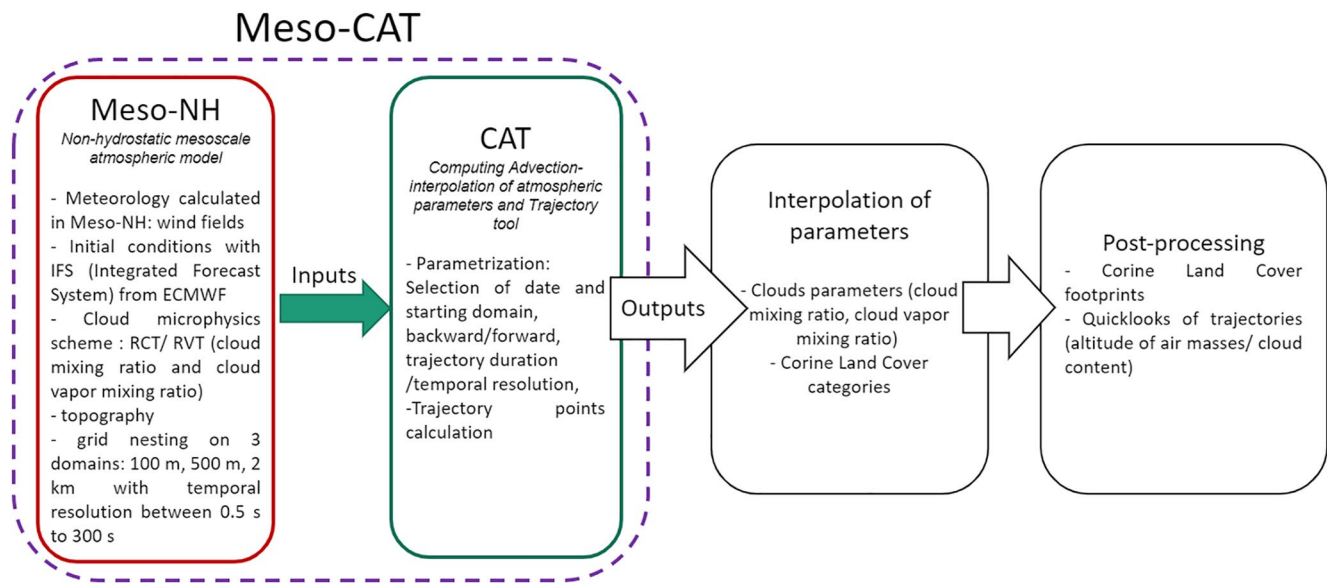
Meso-CAT

Meso-NH
Non-hydrostatic mesoscale atmospheric model

- Meteorology calculated in Meso-NH: wind fields
- Initial conditions with IFS (Integrated Forecast System) from ECMWF
- Cloud microphysics scheme : RCT/ RVT (cloud mixing ratio and cloud vapor mixing ratio)
- topography
- grid nesting on 3 domains: 100 m, 500 m, 2 km with temporal resolution between 0.5 s to 300 s

Inputs

CAT
Computing Advection-interpolation of atmospheric parameters and Trajectory tool

- Parametrization: Selection of date and starting domain, backward/forward, trajectory duration /temporal resolution,
-Trajectory points calculation

Outputs

Interpolation of parameters

- Clouds parameters (cloud mixing ratio, cloud vapor mixing ratio)
- Corine Land Cover categories

Post-processing

- Corine Land Cover footprints
- Quicklooks of trajectories (altitude of air masses/ cloud content)